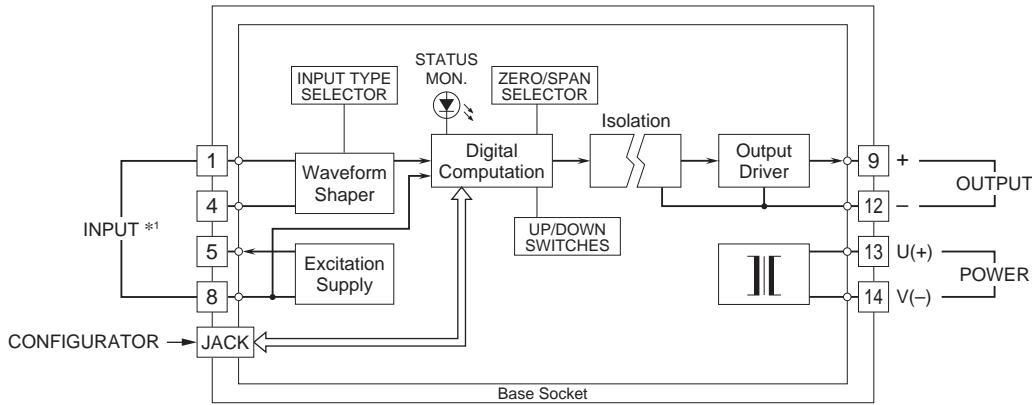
STATUS MON.

INPUT TYPE SELECTOR

ZERO/SPAN SELECTOR

Isolation

1

4

5

8

Waveform Shaper

Digital Computation

Output Driver

9 +

12 –

OUTPUT

INPUT *1

UP/DOWN SWITCHES

Excitation Supply

13 U(+)

14 V(–)

POWER

CONFIGURATOR

JACK

Base Socket